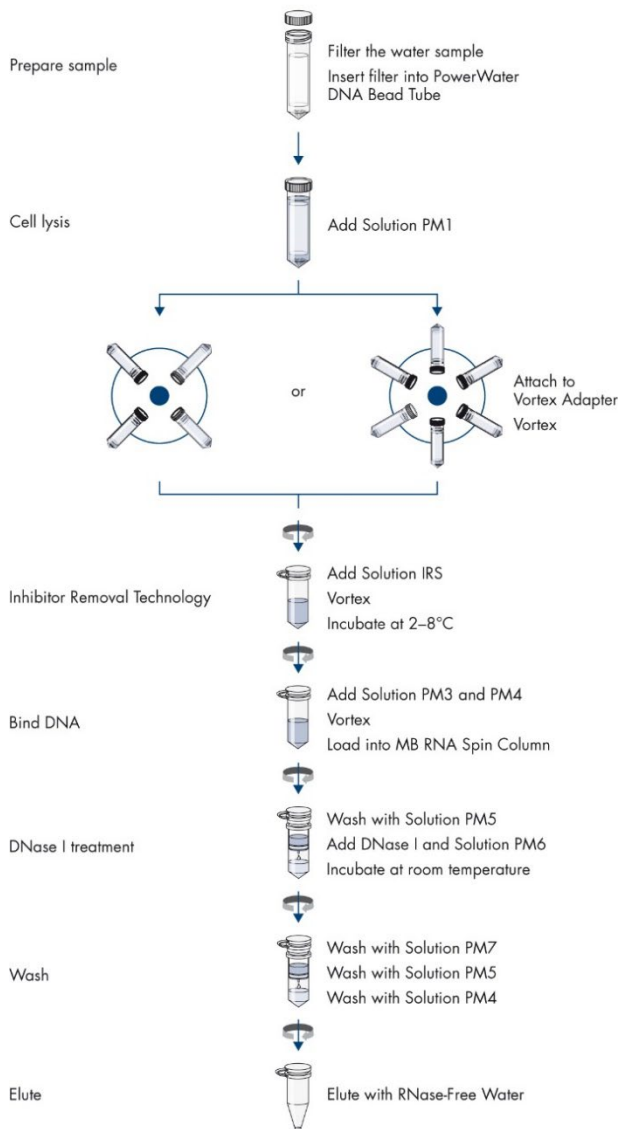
Prepare sample

Filter the water sample
Insert filter into PowerWater DNA Bead Tube

Cell lysis

Add Solution PM1

or

Attach to Vortex Adapter
Vortex

Inhibitor Removal Technology

Add Solution IRS
Vortex
Incubate at 2–8°C

Bind DNA

Add Solution PM3 and PM4
Vortex
Load into MB RNA Spin Column

DNase I treatment

Wash with Solution PM5
Add DNase I and Solution PM6
Incubate at room temperature

Wash

Wash with Solution PM7
Wash with Solution PM5
Wash with Solution PM4

Elute

Elute with RNase-Free Water